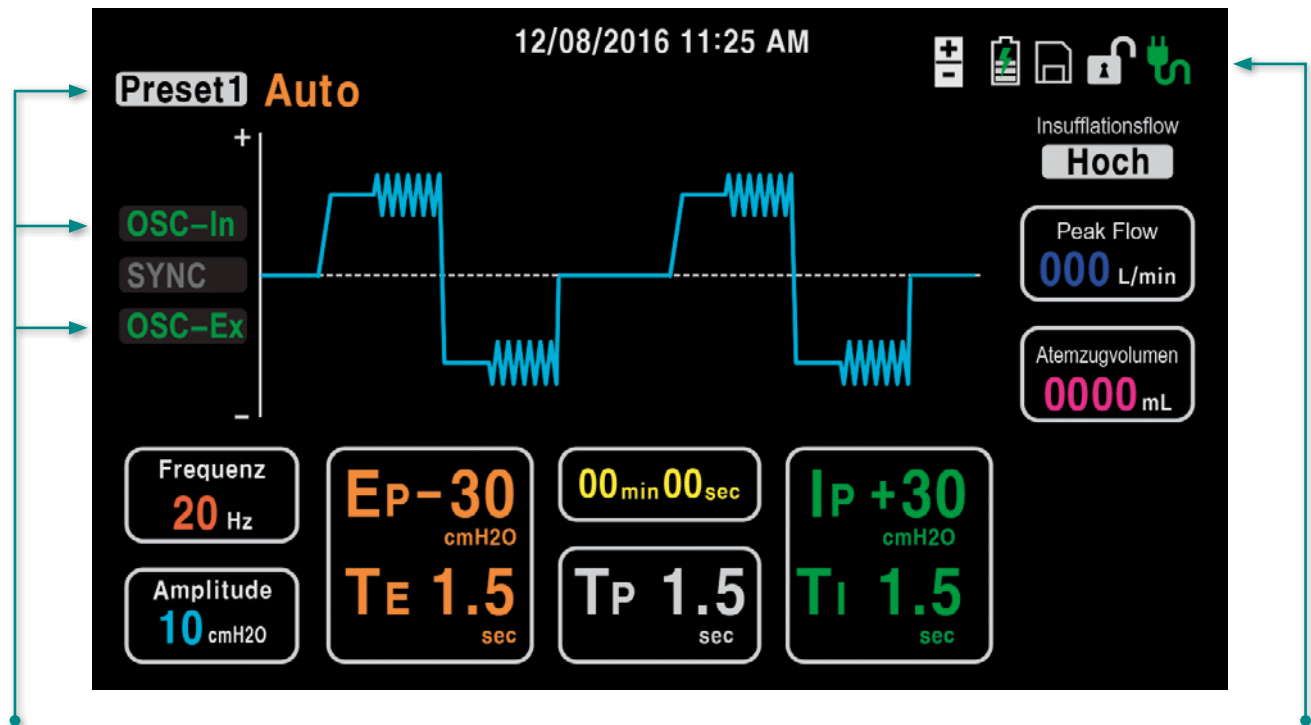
12/08/2016 11:25 AM

Preset1 Auto

+

OSC-In
SYNC
OSC-Ex

−

Insufflationsflow
Hoch

Peak Flow
000 L/min

Atemzugvolumen
0000 mL

Frequenz
20 Hz

Amplitude
10 cmH2O

EP -30
cmH2O
TE 1.5
sec

00min00sec

TP 1.5
sec

IP +30
cmH2O
TI 1.5
sec